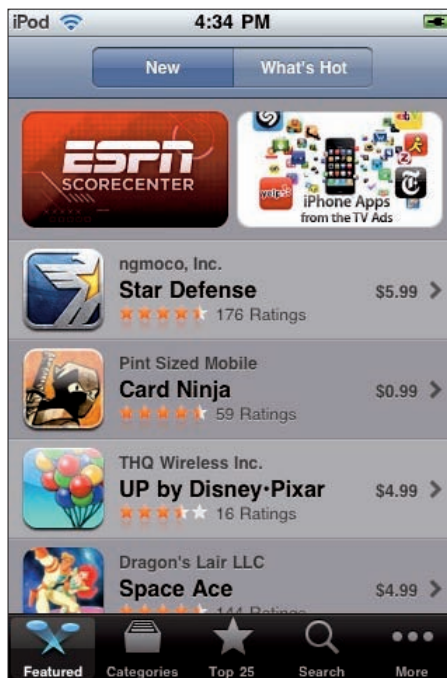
iPod 4:34 PM

New What's Hot

ESPN SCORECENTER

yelp iPhone Apps from the TV Ads

ngmoco, Inc.
Star Defense
176 Ratings
$5.99

Pint Sized Mobile
Card Ninja
59 Ratings
$0.99

THQ Wireless Inc.
UP by Disney·Pixar
16 Ratings
$4.99

Dragon's Lair LLC
Space Ace
144 Ratings
$4.99

Featured Categories Top 25 Search More